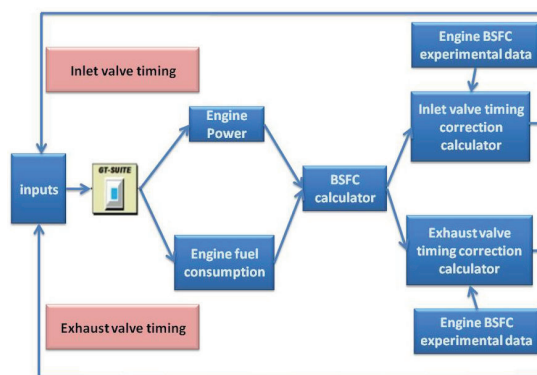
Inlet valve timing

inputs

GT-SUITE

Engine Power

Engine fuel consumption

BSFC calculator

Engine BSFC experimental data

Inlet valve timing correction calculator

Exhaust valve timing correction calculator

Engine BSFC experimental data

Exhaust valve timing